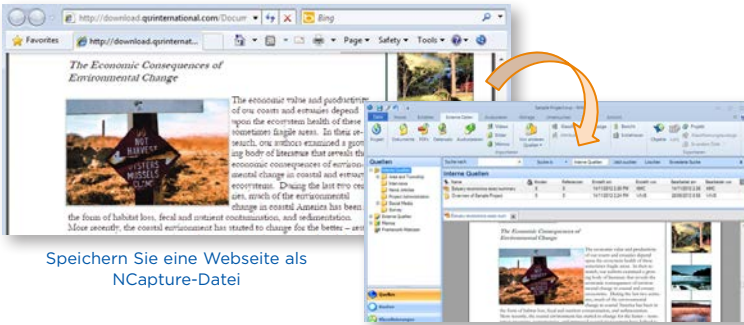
http://download.qsrinternational.com/Docum
Bing
Favorites
http://download.qsrinternat...
Page ▾ Safety ▾ Tools ▾

The Economic Consequences of Environmental Change

NOT HARVEST OYSTERS MUSSELS CLAMS

The economic value and productivity of our coasts and estuaries depend upon the ecosystem health of these sometimes fragile areas. In their research, our authors examined a growing body of literature that reveals the economic consequences of environmental change in coastal and estuary ecosystems. During the last two centuries, much of the environmental change in coastal America has been in the form of habitat loss, fecal and nutrient contamination, and sedimentation. More recently, the coastal environment has started to change for the better – as

Speichern Sie eine Webseite als NCapture-Datei

Interne Quellen
Quellen
Interne Quellen
Externe Quellen
Memos
Framework-Matrizen
Quellen
Knoten
Klassifizierungen

The Economic Consequences of Environmental Change